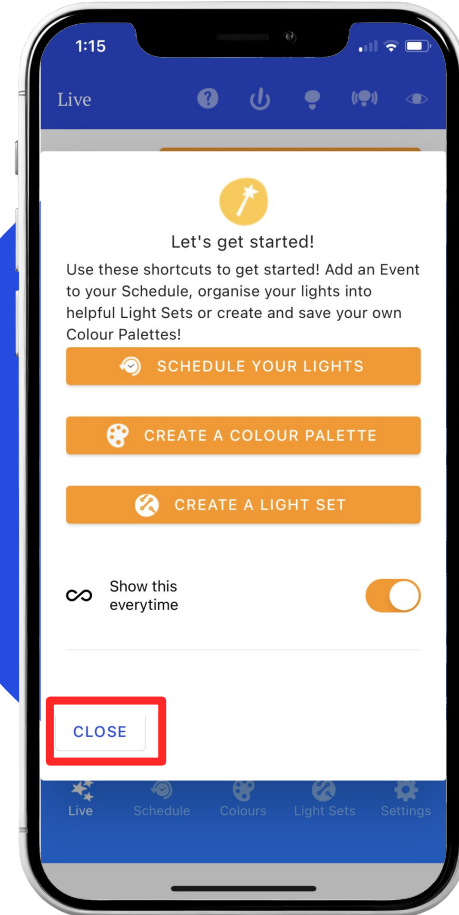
1:15

Live

Let's get started!

Use these shortcuts to get started! Add an Event to your Schedule, organise your lights into helpful Light Sets or create and save your own Colour Palettes!

SCHEDULE YOUR LIGHTS

CREATE A COLOUR PALETTE

CREATE A LIGHT SET

Show this everytime

CLOSE

Live Schedule Colours Light Sets Settings